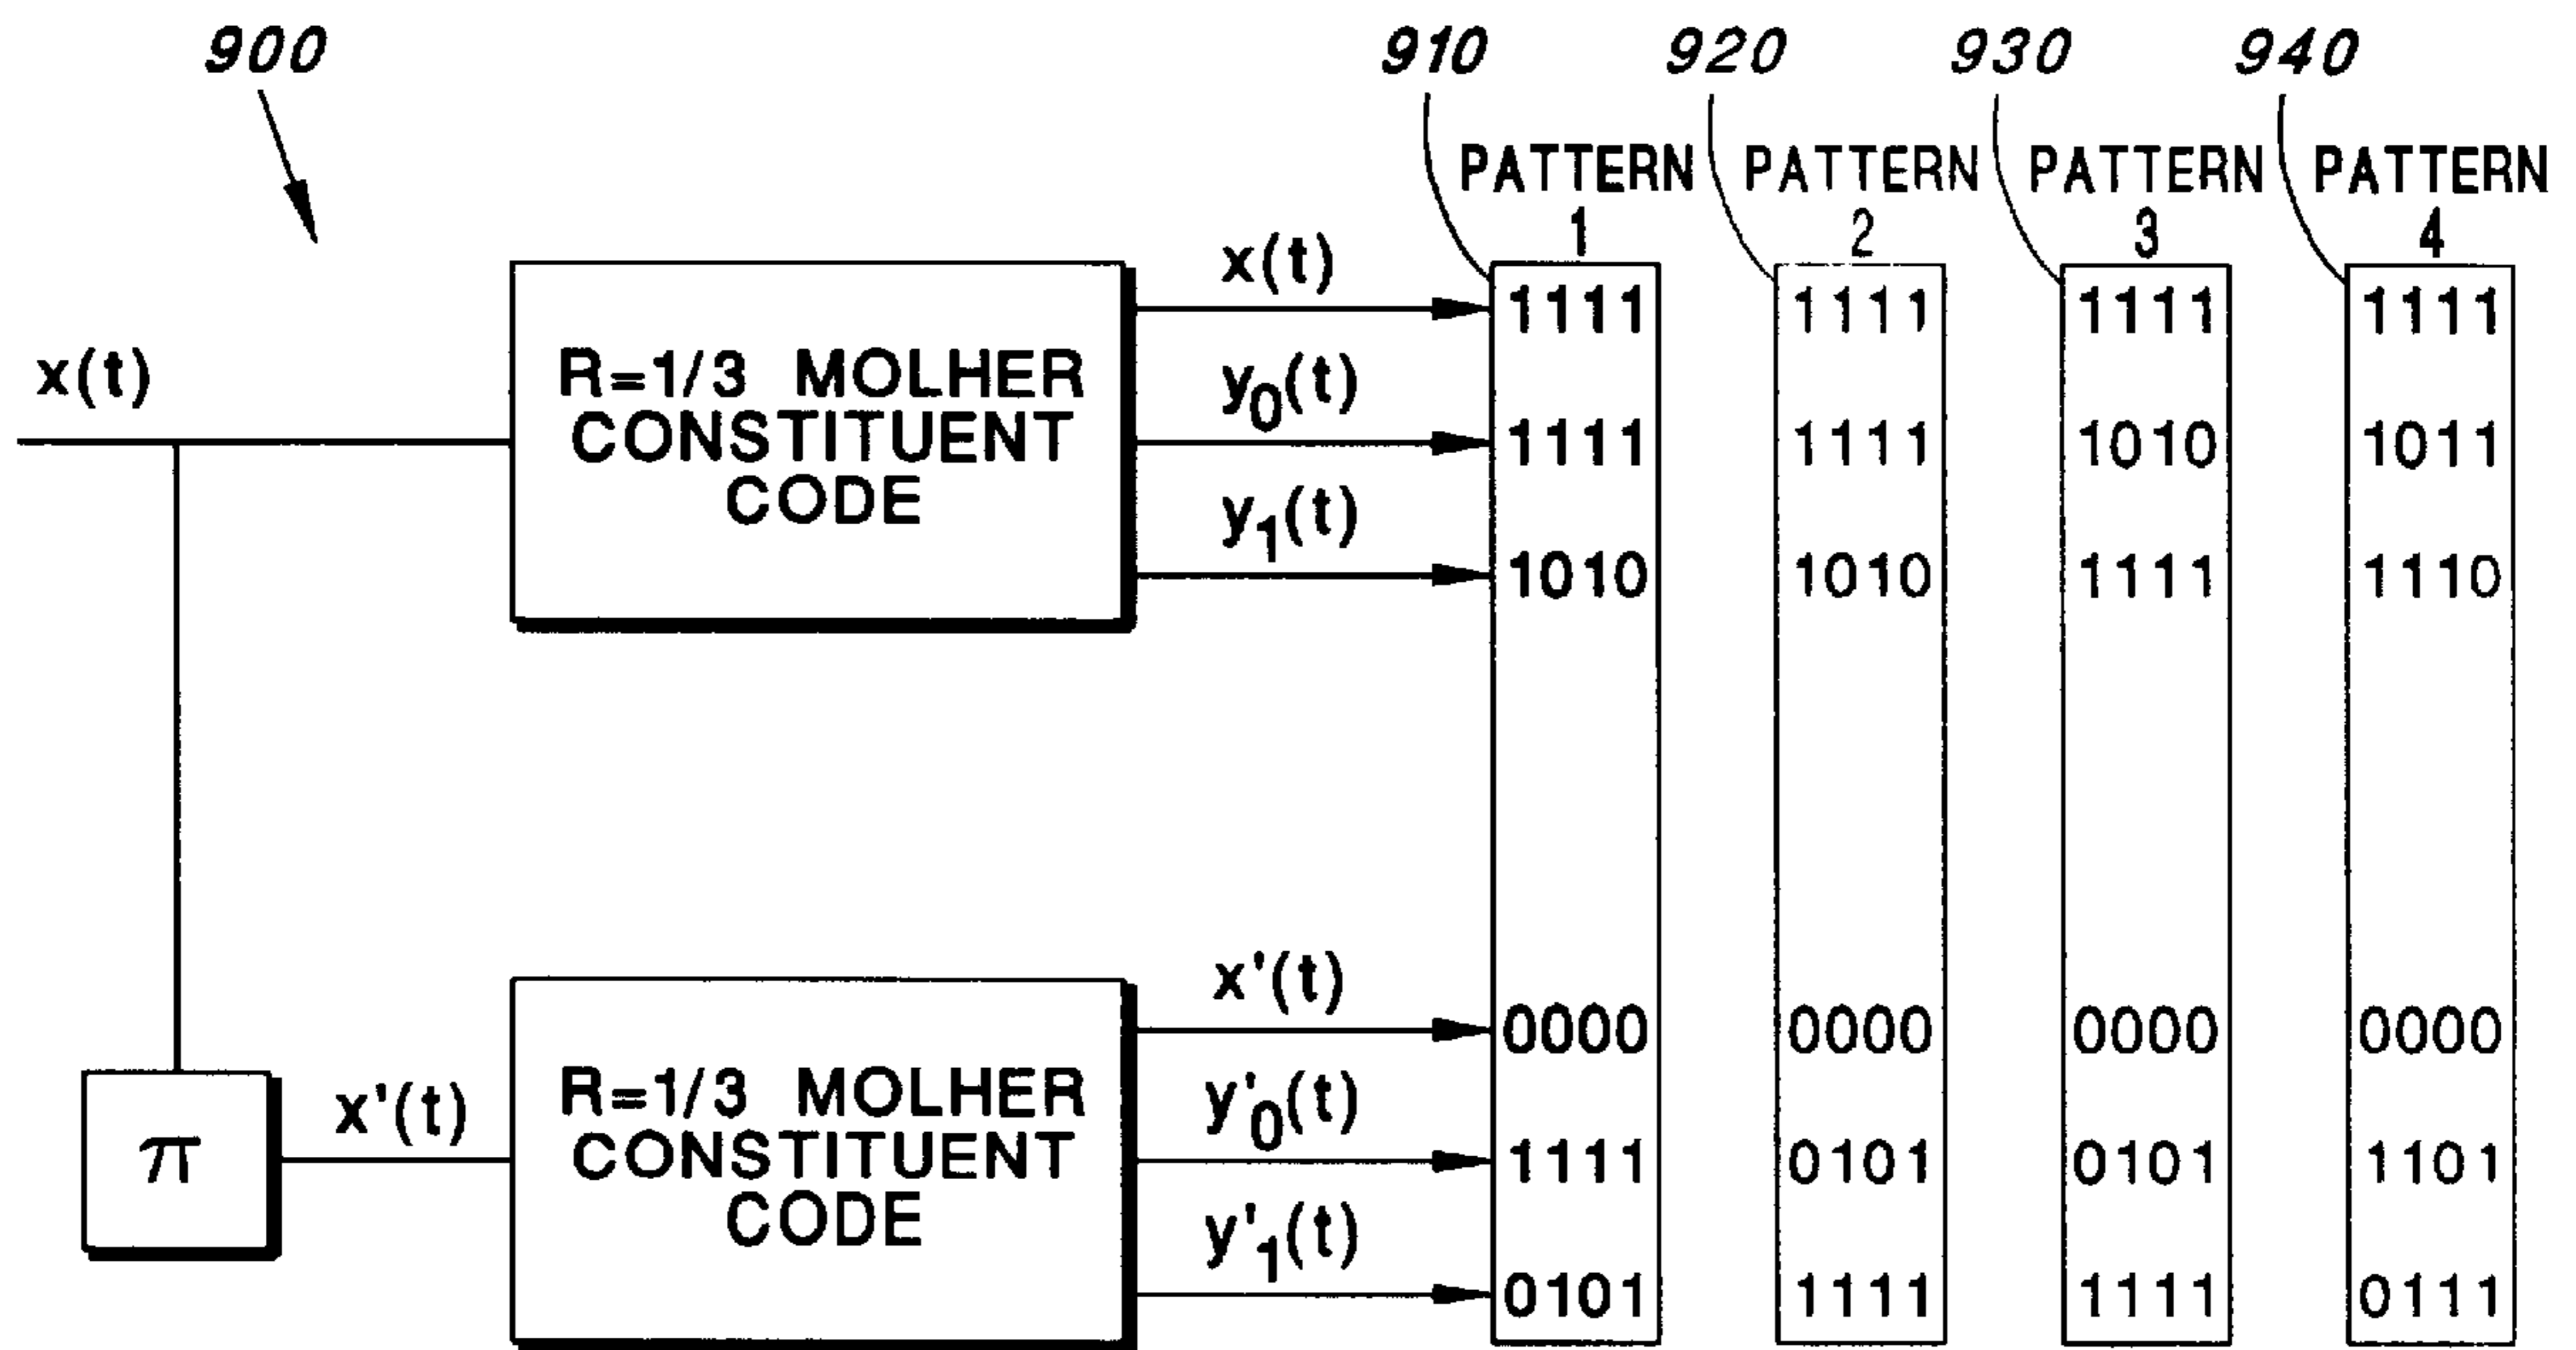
900

910 920 930 940

PATTERN 1

PATTERN 2

PATTERN 3

PATTERN 4

x(t)

R=1/3 MOLHER CONSTITUENT CODE

x(t)

$y_0(t)$

$y_1(t)$

| PATTERN 1 | PATTERN 2 | PATTERN 3 | PATTERN 4 |
|---|---|---|---|
| 1111 | 1111 | 1111 | 1111 |
| 1111 | 1111 | 1010 | 1011 |
| 1010 | 1010 | 1111 | 1110 |
| 0000 | 0000 | 0000 | 0000 |
| 1111 | 0101 | 0101 | 1101 |
| 0101 | 1111 | 1111 | 0111 |

$\pi$

x'(t)

R=1/3 MOLHER CONSTITUENT CODE

x'(t)

$y'_0(t)$

$y'_1(t)$